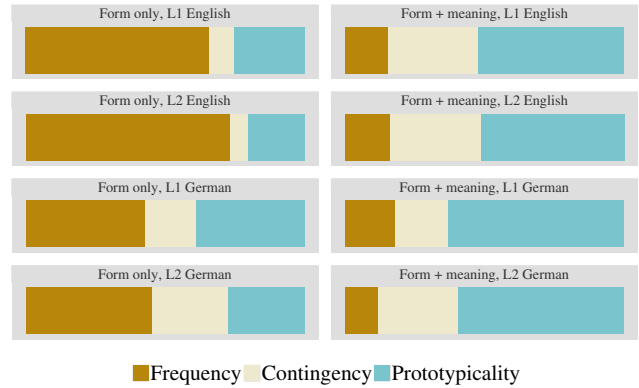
Form only, L1 English

Form + meaning, L1 English

Form only, L2 English

Form + meaning, L2 English

Form only, L1 German

Form + meaning, L1 German

Form only, L2 German

Form + meaning, L2 German

Frequency Contingency Prototypicality